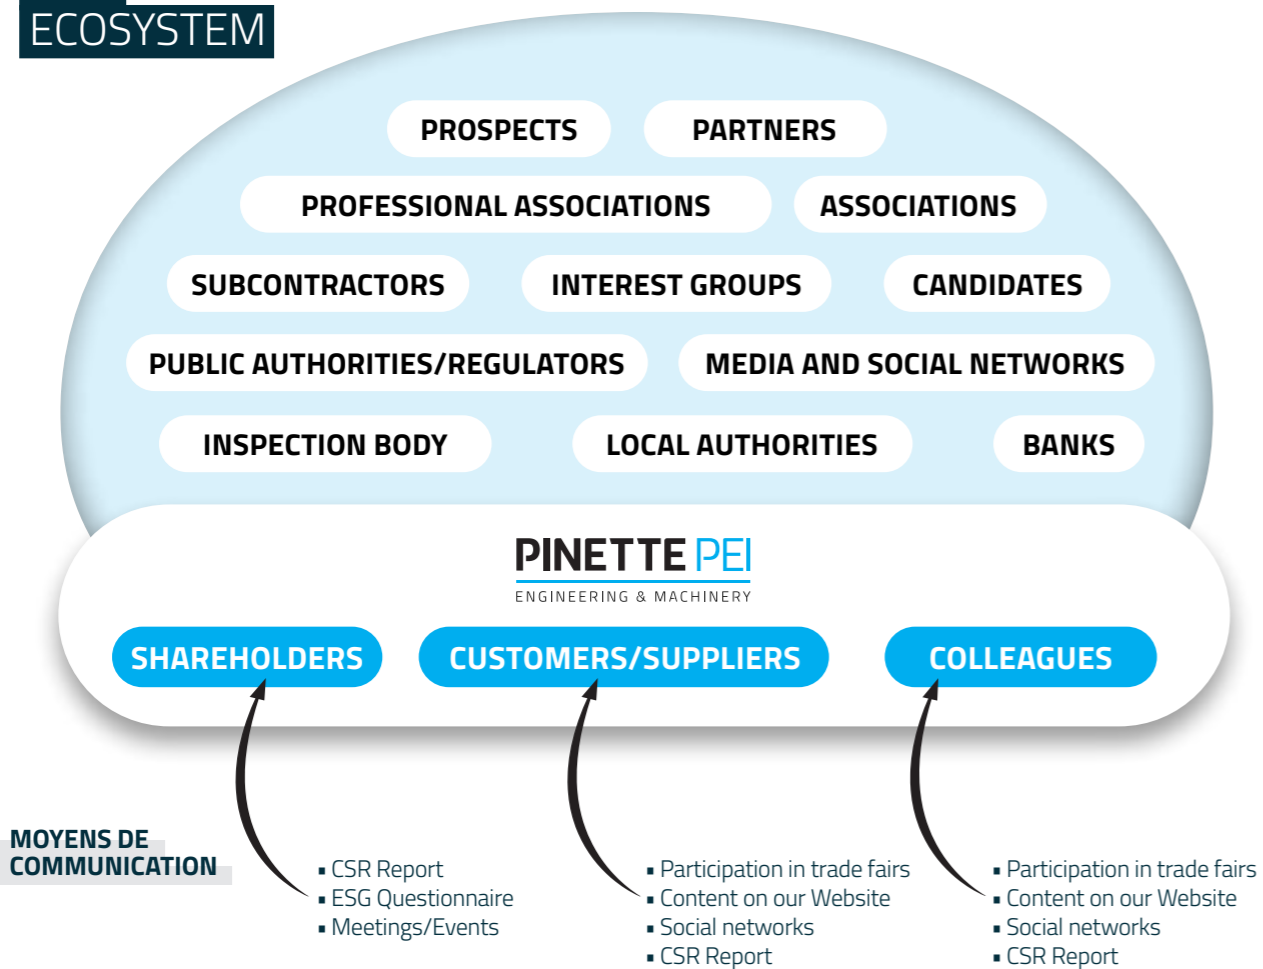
ECOSYSTEM

PROSPECTS
PARTNERS
PROFESSIONAL ASSOCIATIONS
ASSOCIATIONS
SUBCONTRACTORS
INTEREST GROUPS
CANDIDATES
PUBLIC AUTHORITIES/REGULATORS
MEDIA AND SOCIAL NETWORKS
INSPECTION BODY
LOCAL AUTHORITIES
BANKS

PINETTE PEI
ENGINEERING & MACHINERY

SHAREHOLDERS
CUSTOMERS/SUPPLIERS
COLLEAGUES

MOYENS DE COMMUNICATION

▪ CSR Report
▪ ESG Questionnaire
▪ Meetings/Events

▪ Participation in trade fairs
▪ Content on our Website
▪ Social networks
▪ CSR Report

▪ Participation in trade fairs
▪ Content on our Website
▪ Social networks
▪ CSR Report